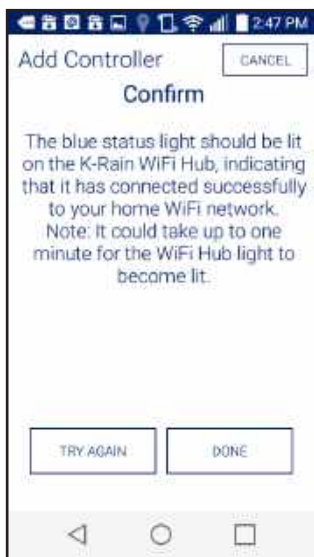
2:47 PM

Add Controller

CANCEL

Confirm

The blue status light should be lit on the K-Rain WiFi Hub, indicating that it has connected successfully to your home WiFi network.
Note: It could take up to one minute for the WiFi Hub light to become lit.

TRY AGAIN

DONE